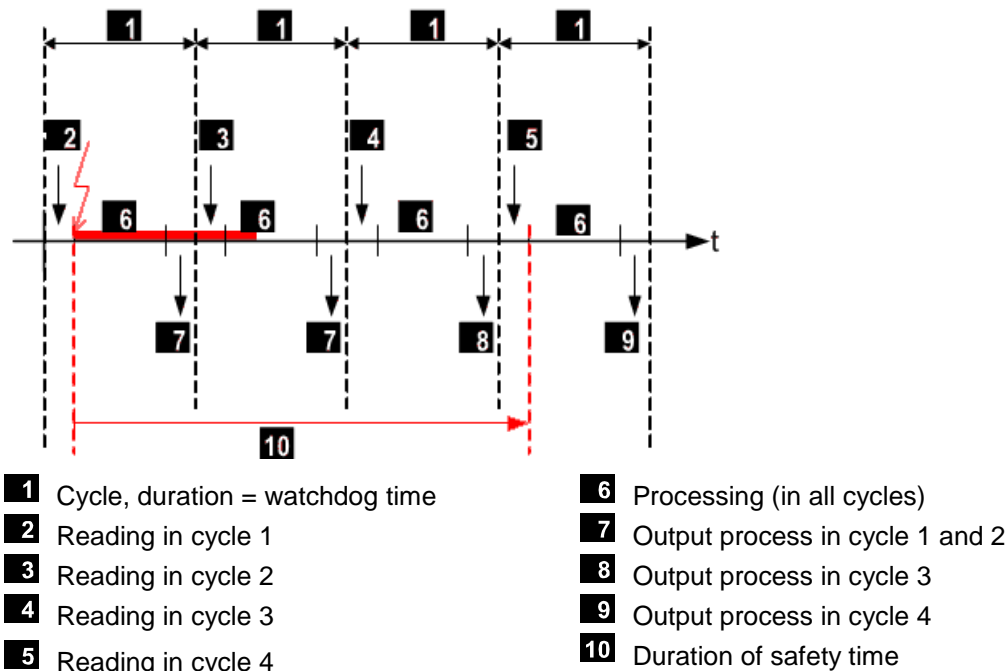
1 1 1 1

2 3 4 5

6 6 6 6 t

7 7 8 9

10

1 Cycle, duration = watchdog time
2 Reading in cycle 1
3 Reading in cycle 2
4 Reading in cycle 3
5 Reading in cycle 4

6 Processing (in all cycles)
7 Output process in cycle 1 and 2
8 Output process in cycle 3
9 Output process in cycle 4
10 Duration of safety time